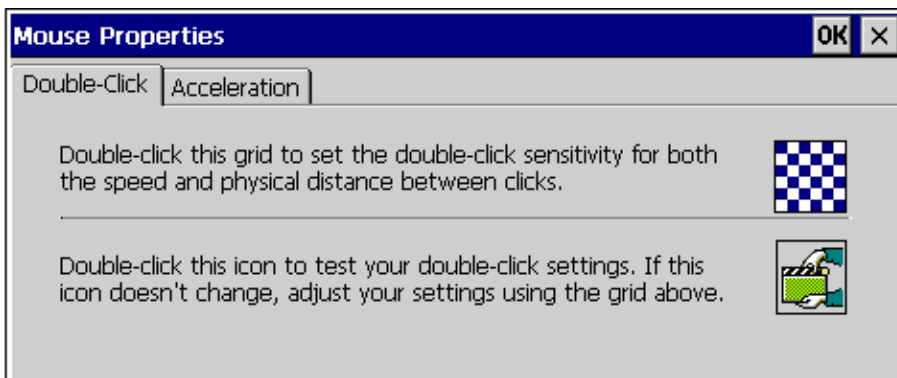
Mouse Properties

OK ×

Double-Click | Acceleration

Double-click this grid to set the double-click sensitivity for both the speed and physical distance between clicks.

Double-click this icon to test your double-click settings. If this icon doesn't change, adjust your settings using the grid above.